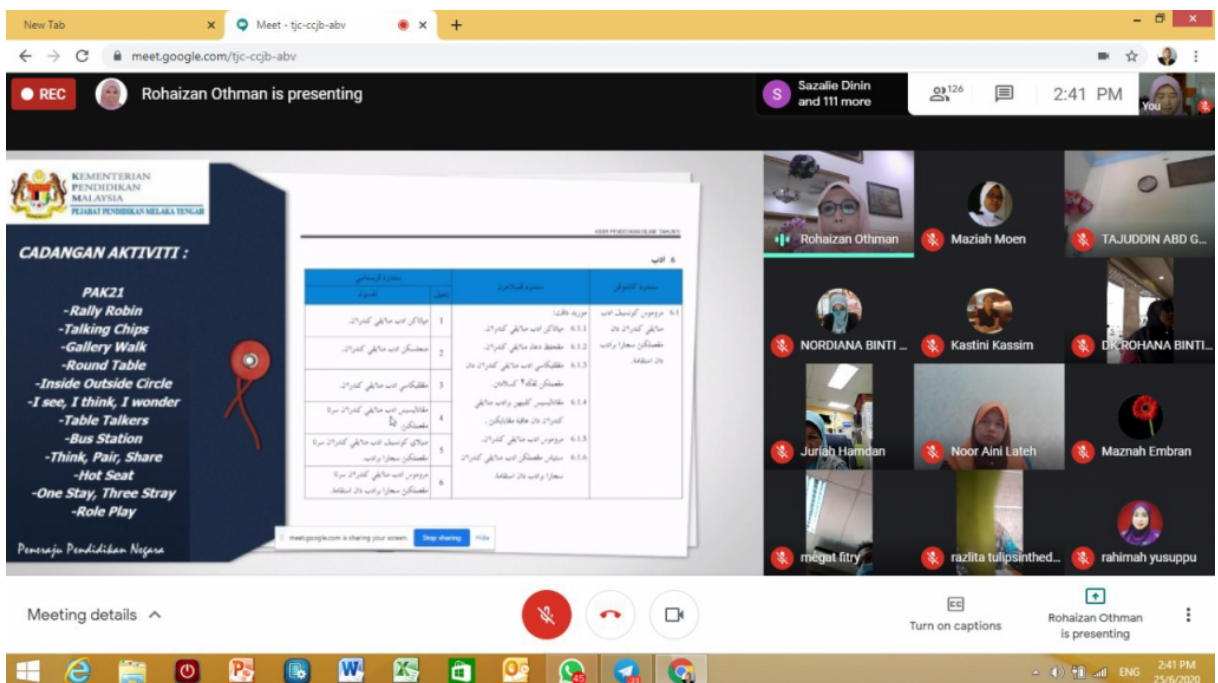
New Tab
Meet - tjc-ccjb-abv
meet.google.com/tjc-ccjb-abv

REC
Rohaizan Othman is presenting
Sazalie Dinin and 111 more
126
2:41 PM
You

KEMENTERIAN PENDIDIKAN MALAYSIA
PEJABAT PENDIDIKAN MELAKA TENGAH

CADANGAN AKTIVITI :

PAK21
-Rally Robin
-Talking Chips
-Gallery Walk
-Round Table
-Inside Outside Circle
-I see, I think, I wonder
-Table Talkers
-Bus Station
-Think, Pair, Share
-Hot Seat
-One Stay, Three Stray
-Role Play

Peneraju Pendidikan Negara

6. ادب

| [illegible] | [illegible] | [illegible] | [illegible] |
|---|---|---|---|
| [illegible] | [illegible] | 1 | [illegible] |
| | | 2 | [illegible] |
| | | 3 | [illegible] |
| | | 4 | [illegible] |
| | | 5 | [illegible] |
| | | 6 | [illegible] |

meet.google.com is sharing your screen. Stop sharing Hide

Rohaizan Othman
Maziah Moen
TAJUDDIN ABD G...
NORDIANA BINTI ...
Kastini Kassim
DK ROHANA BINTI...
Juriah Hamdan
Noor Aini Lateh
Maznah Embran
megat fitry
razlita tulipsinthed...
rahimah yusuppu

Meeting details
Turn on captions
Rohaizan Othman is presenting

45
ENG
2:41 PM
25/6/2020